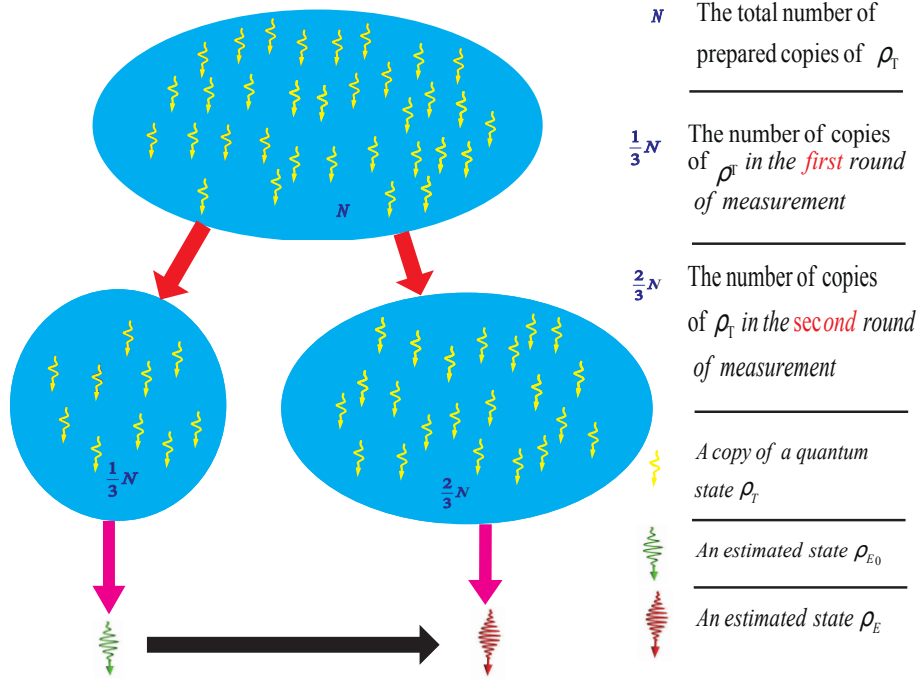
$N$

$\frac{1}{3}N$

$\frac{2}{3}N$

$N$ The total number of prepared copies of $\rho_T$

$\frac{1}{3}N$ The number of copies of $\rho^T$ in the first round of measurement

$\frac{2}{3}N$ The number of copies of $\rho_T$ in the second round of measurement

A copy of a quantum state $\rho_T$

An estimated state $\rho_{E_0}$

An estimated state $\rho_E$